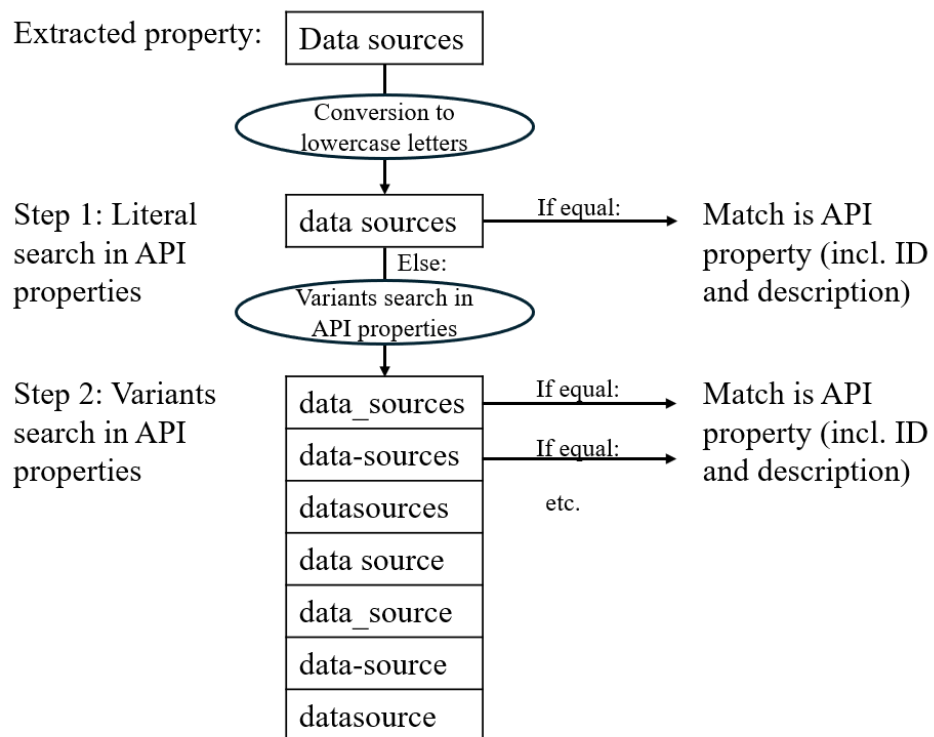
Extracted property:

Data sources

Conversion to lowercase letters

Step 1: Literal search in API properties

data sources

If equal:

Match is API property (incl. ID and description)

Else:

Variants search in API properties

Step 2: Variants search in API properties

data_sources

If equal:

Match is API property (incl. ID and description)

data-sources

If equal:

datasources

etc.

data source

data_source

data-source

datasource